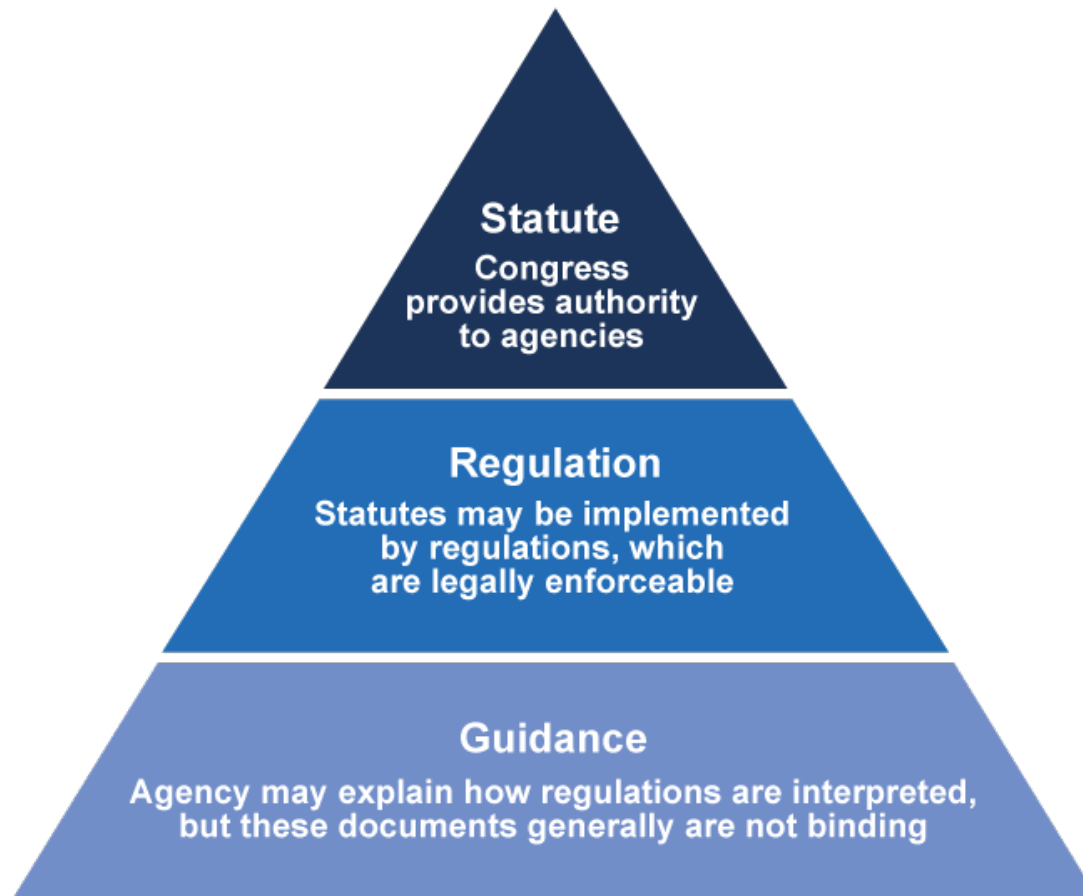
Statute

Congress provides authority to agencies

Regulation

Statutes may be implemented by regulations, which are legally enforceable

Guidance

Agency may explain how regulations are interpreted, but these documents generally are not binding